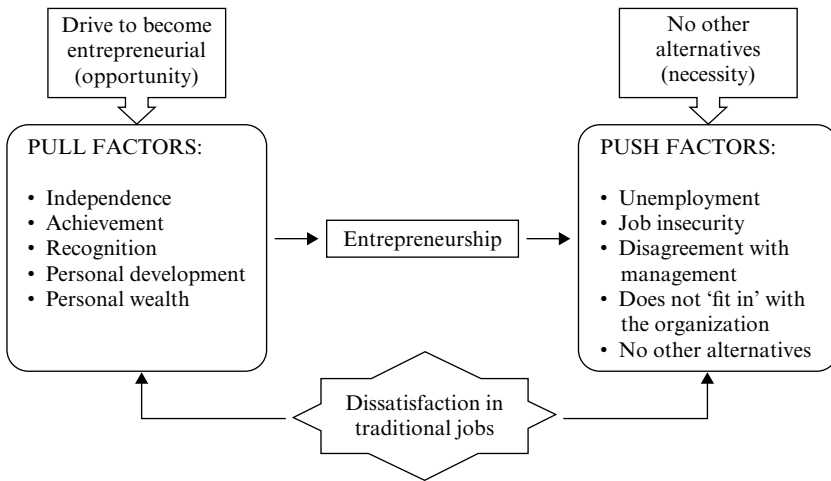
Drive to become entrepreneurial (opportunity)

No other alternatives (necessity)

PULL FACTORS:

• Independence
• Achievement
• Recognition
• Personal development
• Personal wealth

Entrepreneurship

PUSH FACTORS:

• Unemployment
• Job insecurity
• Disagreement with management
• Does not 'fit in' with the organization
• No other alternatives

Dissatisfaction in traditional jobs